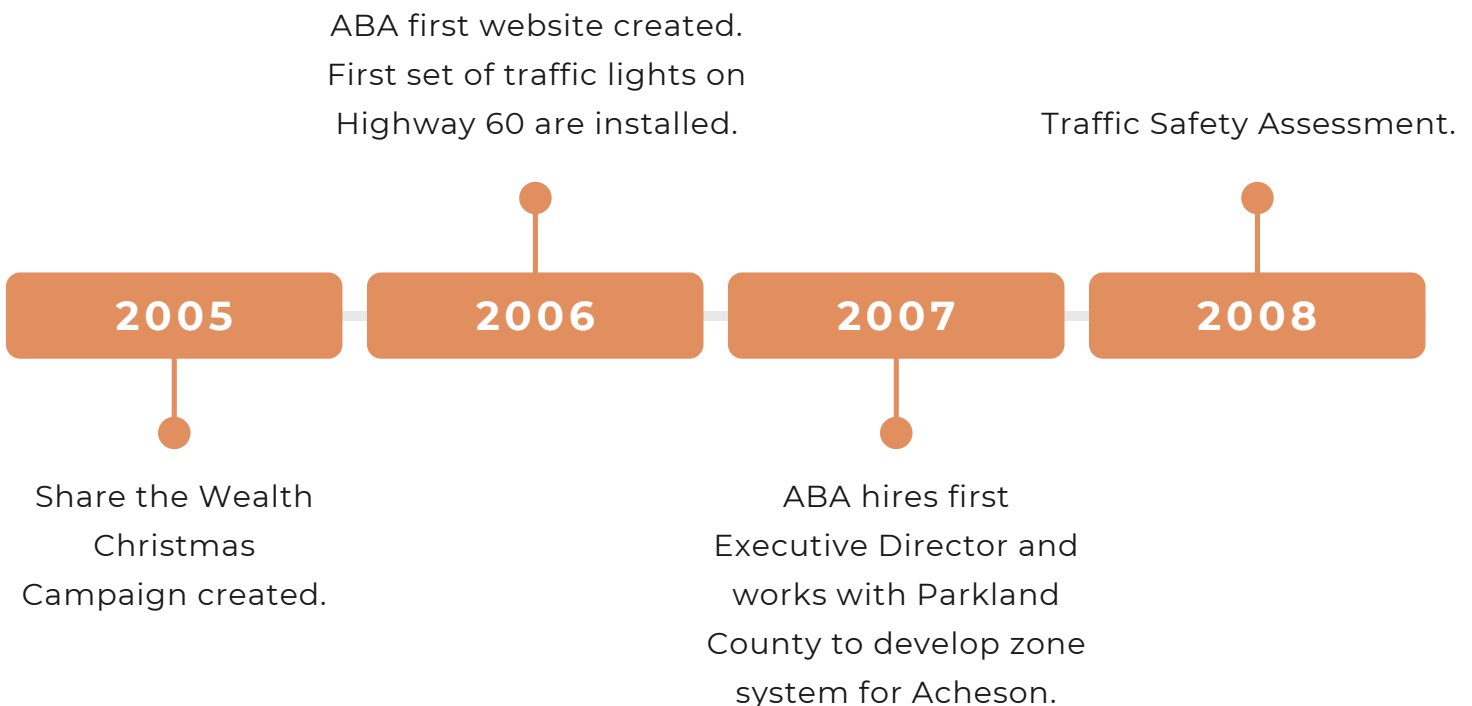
ABA first website created. First set of traffic lights on Highway 60 are installed.

Traffic Safety Assessment.

2005

2006

2007

2008

Share the Wealth Christmas Campaign created.

ABA hires first Executive Director and works with Parkland County to develop zone system for Acheson.